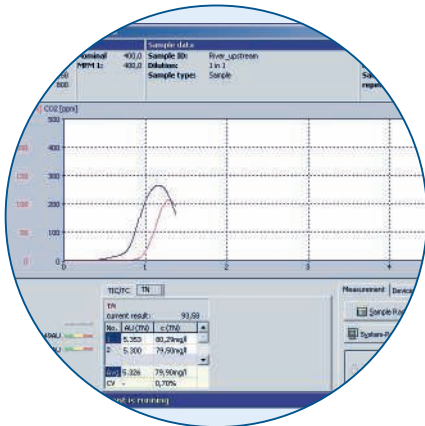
Sample data
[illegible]minal 400,0
MPM 1: 400,0
Sample ID: River_upstream
Dilution: 1 in 1
Sample type: Sample
Sa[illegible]
rep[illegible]
CO2 [ppm]
500
400
300
200
100
0
0
1
2
3
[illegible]00
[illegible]00
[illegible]00
0
TIC/TC TN
TN
current result: 93,59
| No. | AU (TN) | c (TN) |
|---|---|---|
| 1 | 5.353 | 80,29mg/l |
| 2 | 5.300 | 79,50mg/l |
| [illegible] | 5.326 | 79,90mg/l |
| CV | - | 0,70% |

Measurement
Devic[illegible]
Sample Ra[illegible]
System-P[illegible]
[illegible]t is running